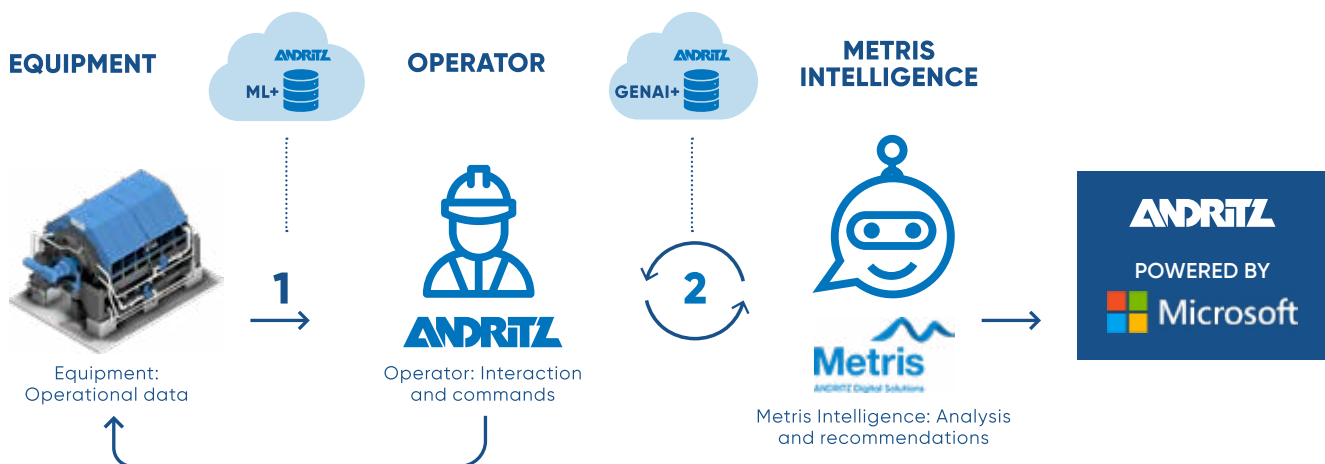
EQUIPMENT

ANDRITZ
ML+

OPERATOR

ANDRITZ
GENAI+

METRIS INTELLIGENCE

1

ANDRITZ

2

Metris
ANDRITZ Digital Solutions

ANDRITZ
POWERED BY
Microsoft

Equipment: Operational data

Operator: Interaction and commands

Metris Intelligence: Analysis and recommendations